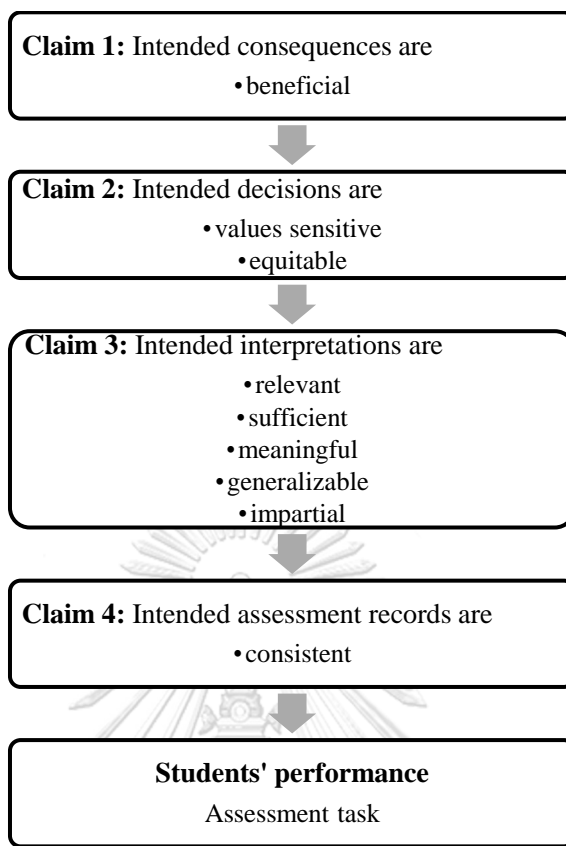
**Claim 1:** Intended consequences are

• beneficial

**Claim 2:** Intended decisions are

• values sensitive
• equitable

**Claim 3:** Intended interpretations are

• relevant
• sufficient
• meaningful
• generalizable
• impartial

**Claim 4:** Intended assessment records are

• consistent

**Students' performance**

Assessment task